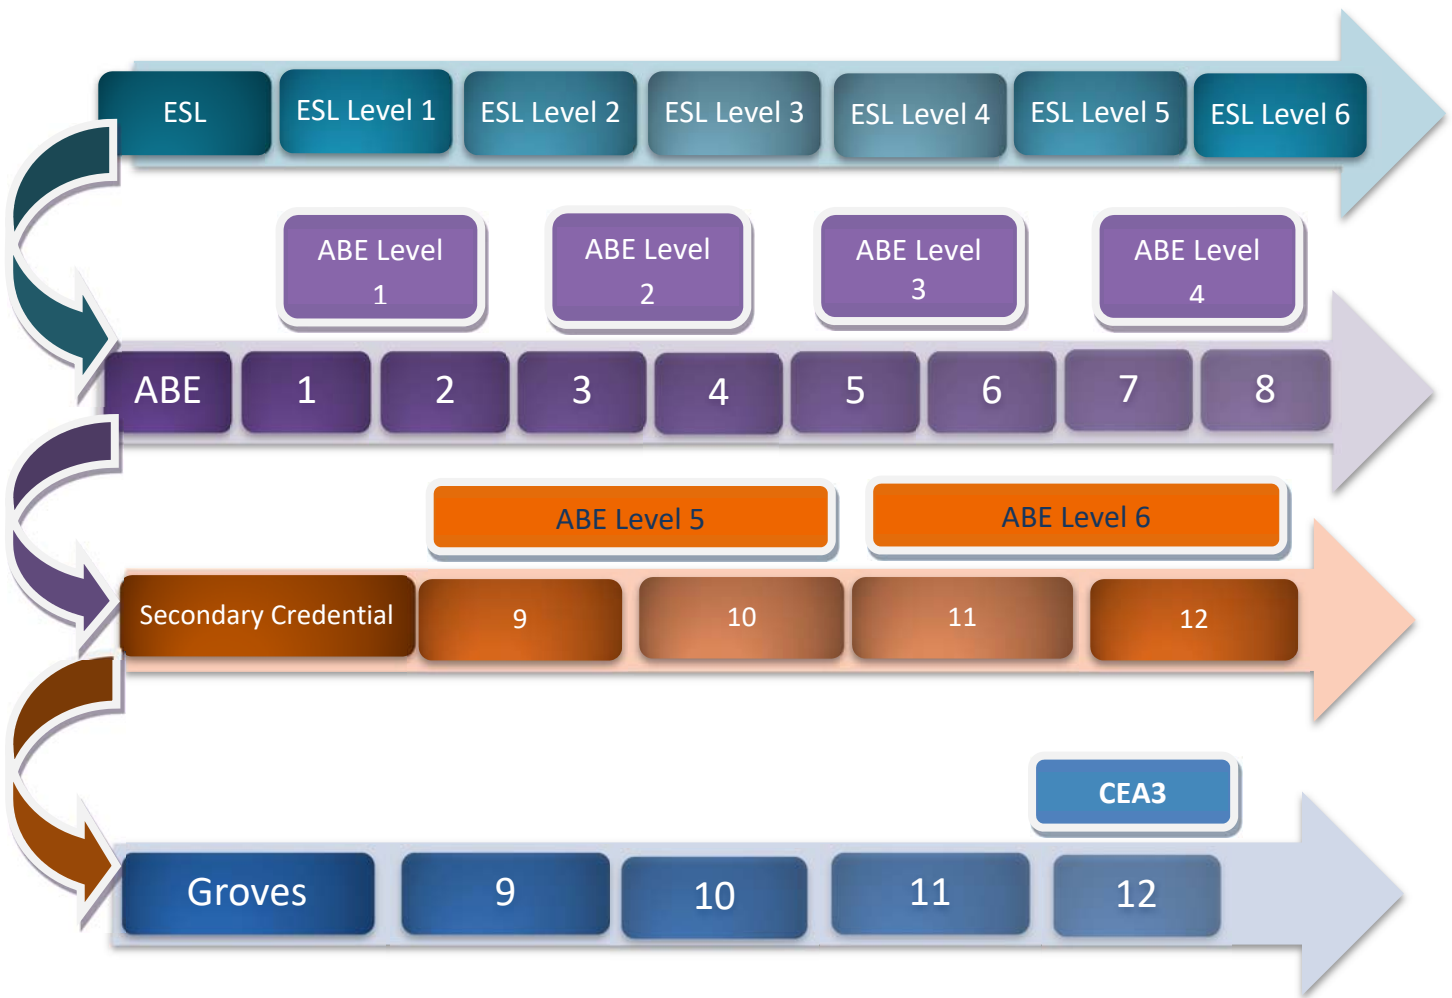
ESL
ESL Level 1
ESL Level 2
ESL Level 3
ESL Level 4
ESL Level 5
ESL Level 6

ABE Level 1
ABE Level 2
ABE Level 3
ABE Level 4

ABE
1
2
3
4
5
6
7
8

ABE Level 5
ABE Level 6

Secondary Credential
9
10
11
12

CEA3

Groves
9
10
11
12